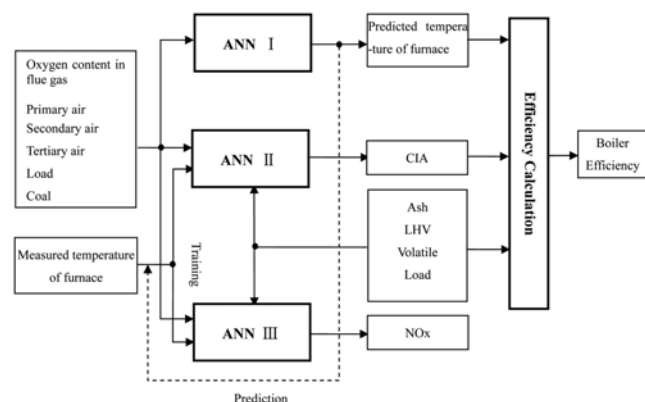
Oxygen content in flue gas

Primary air

Secondary air

Tertiary air

Load

Coal

Measured temperature of furnace

Training

ANN Ⅰ

ANN Ⅱ

ANN Ⅲ

Predicted temperature of furnace

CIA

Ash

LHV

Volatile

Load

NOx

Efficiency Calculation

Boiler Efficiency

Prediction